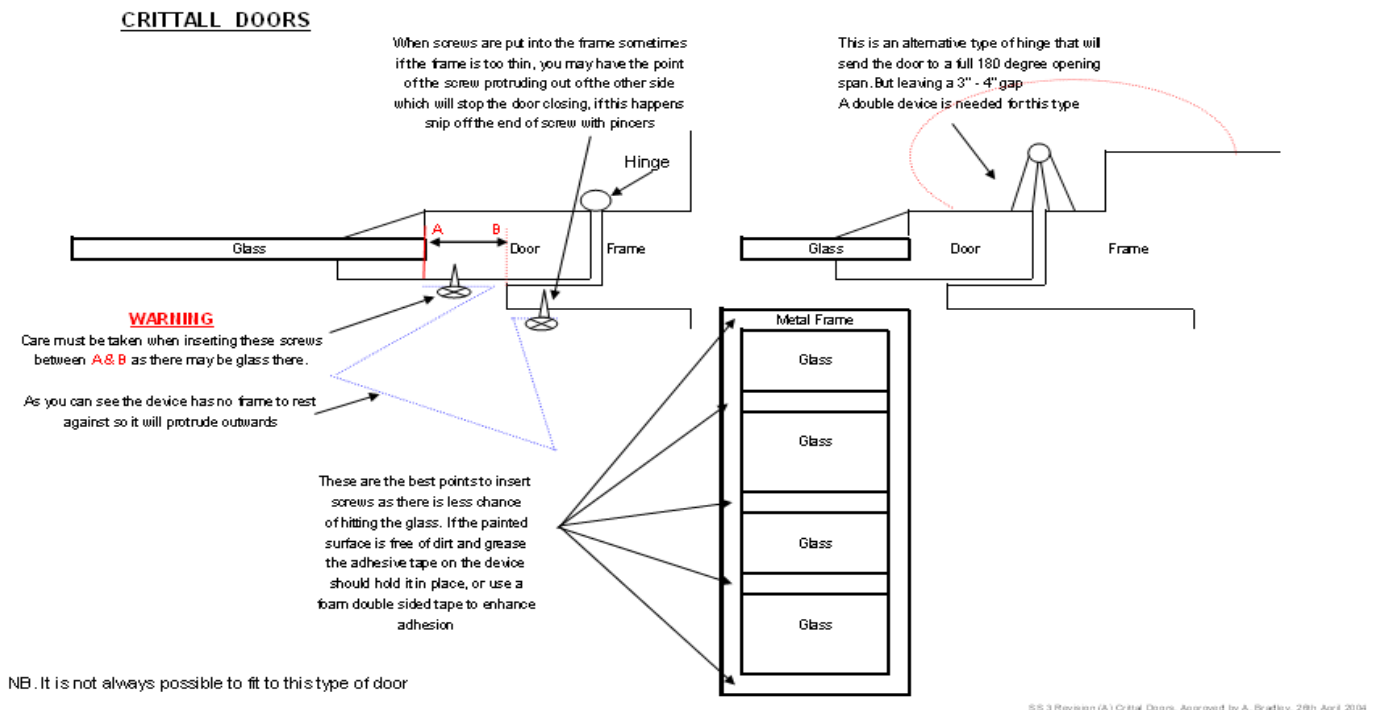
CRITTALL DOORS

When screws are put into the frame sometimes if the frame is too thin, you may have the point of the screw protruding out of the other side which will stop the door closing, if this happens snip off the end of screw with pincers

This is an alternative type of hinge that will send the door to a full 180 degree opening span. But leaving a 3" - 4" gap
A double device is needed for this type

Hinge

Glass

A

B

Door

Frame

Glass

Door

Frame

WARNING
Care must be taken when inserting these screws between A & B as there may be glass there.

As you can see the device has no frame to rest against so it will protrude outwards

Metal Frame

Glass

Glass

Glass

Glass

These are the best points to insert screws as there is less chance of hitting the glass. If the painted surface is free of dirt and grease the adhesive tape on the device should hold it in place, or use a foam double sided tape to enhance adhesion

NB. It is not always possible to fit to this type of door

SS 3 Revision (A) Crittal Doors. Approved by A. Bradley. 28th April 2004